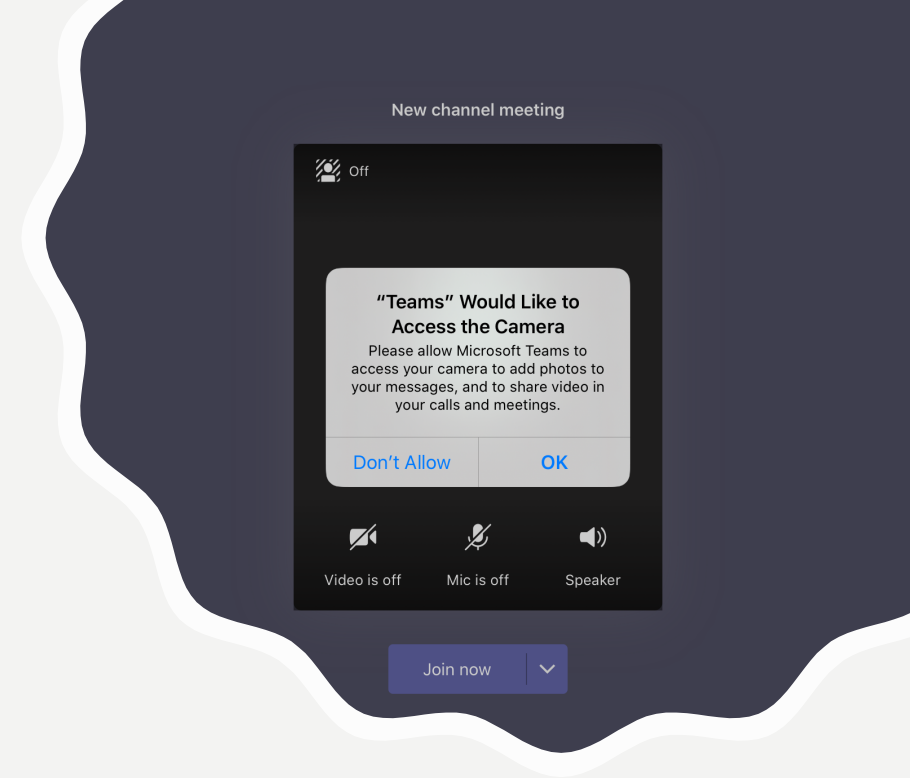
New channel meeting

Off

“Teams” Would Like to Access the Camera

Please allow Microsoft Teams to access your camera to add photos to your messages, and to share video in your calls and meetings.

Don’t Allow

OK

Video is off

Mic is off

Speaker

Join now